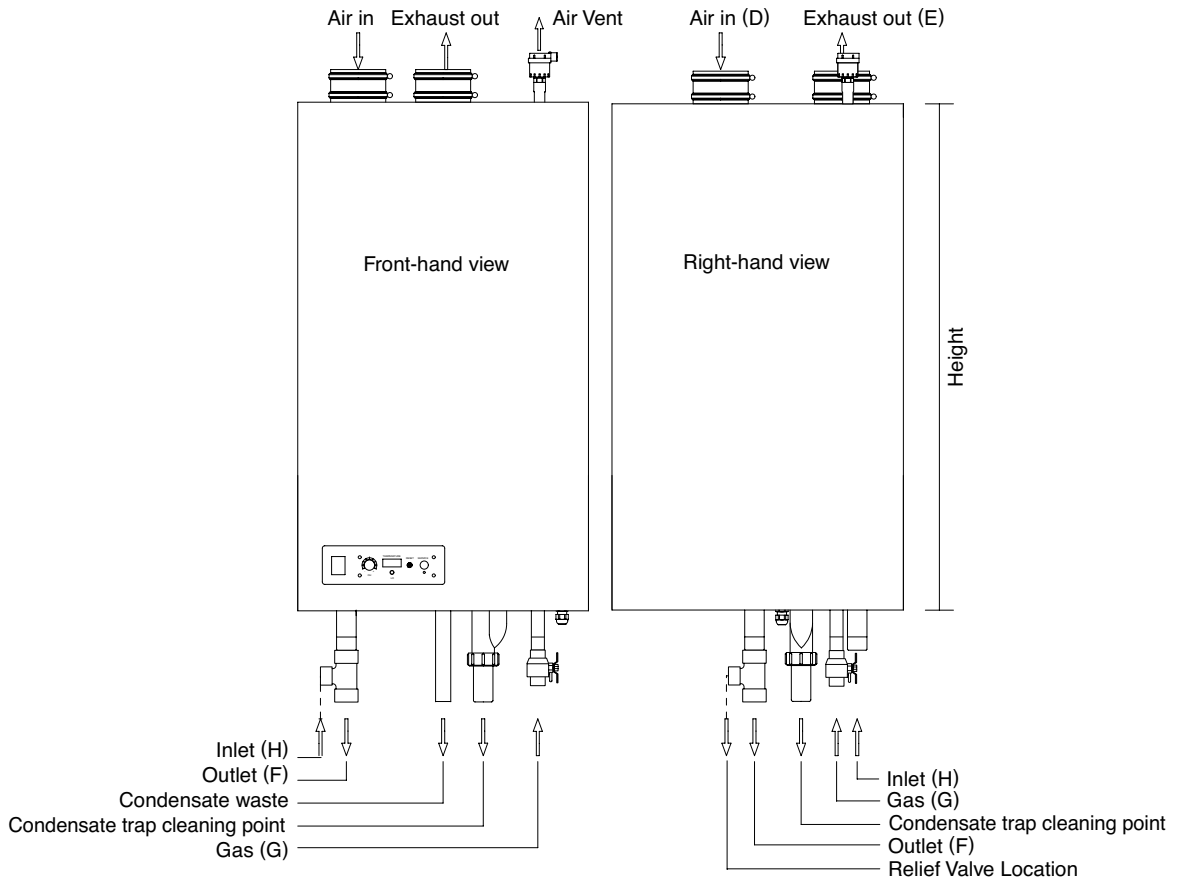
Air in Exhaust out Air Vent

Air in (D) Exhaust out (E)

Front-hand view

Right-hand view

Height

Inlet (H)
Outlet (F)
Condensate waste
Condensate trap cleaning point
Gas (G)

Inlet (H)
Gas (G)
Condensate trap cleaning point
Outlet (F)
Relief Valve Location